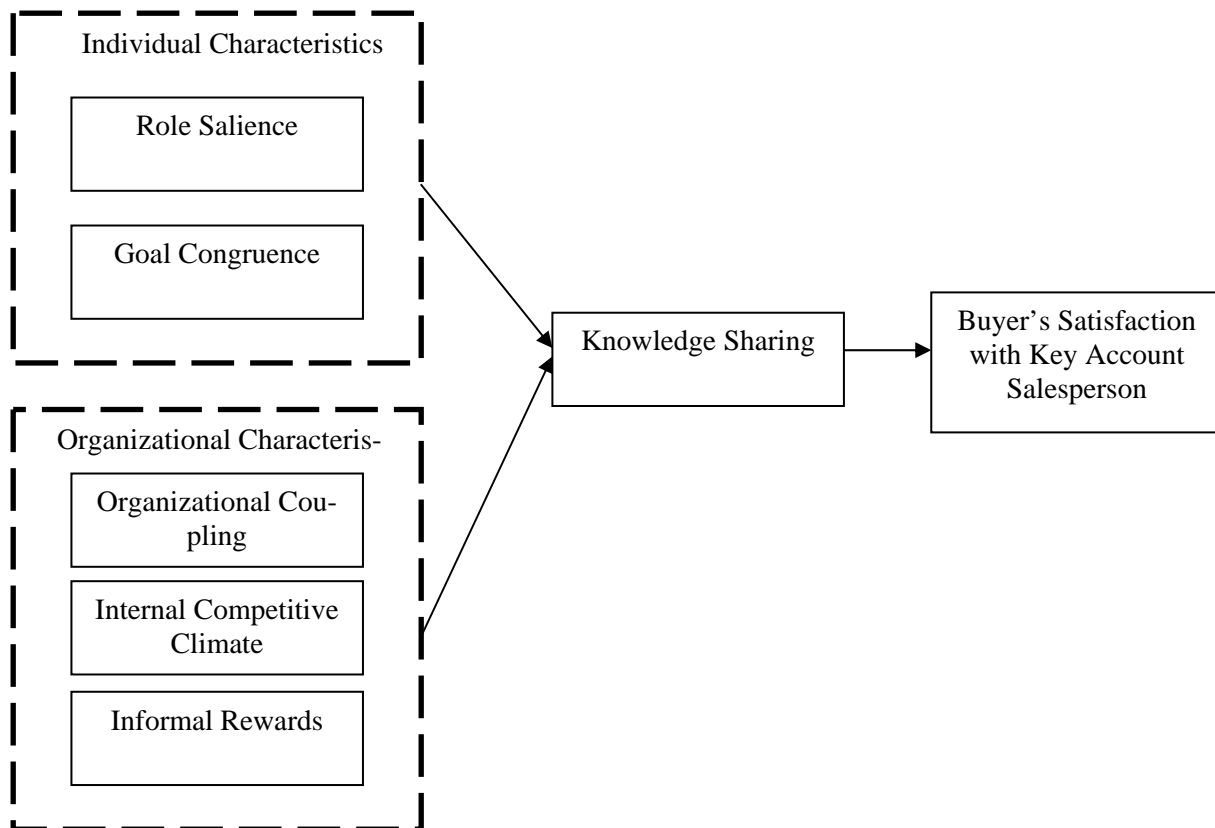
Individual Characteristics

Role Salience

Goal Congruence

Organizational Characteris-

Organizational Coupling

Internal Competitive Climate

Informal Rewards

Knowledge Sharing

Buyer's Satisfaction with Key Account Salesperson